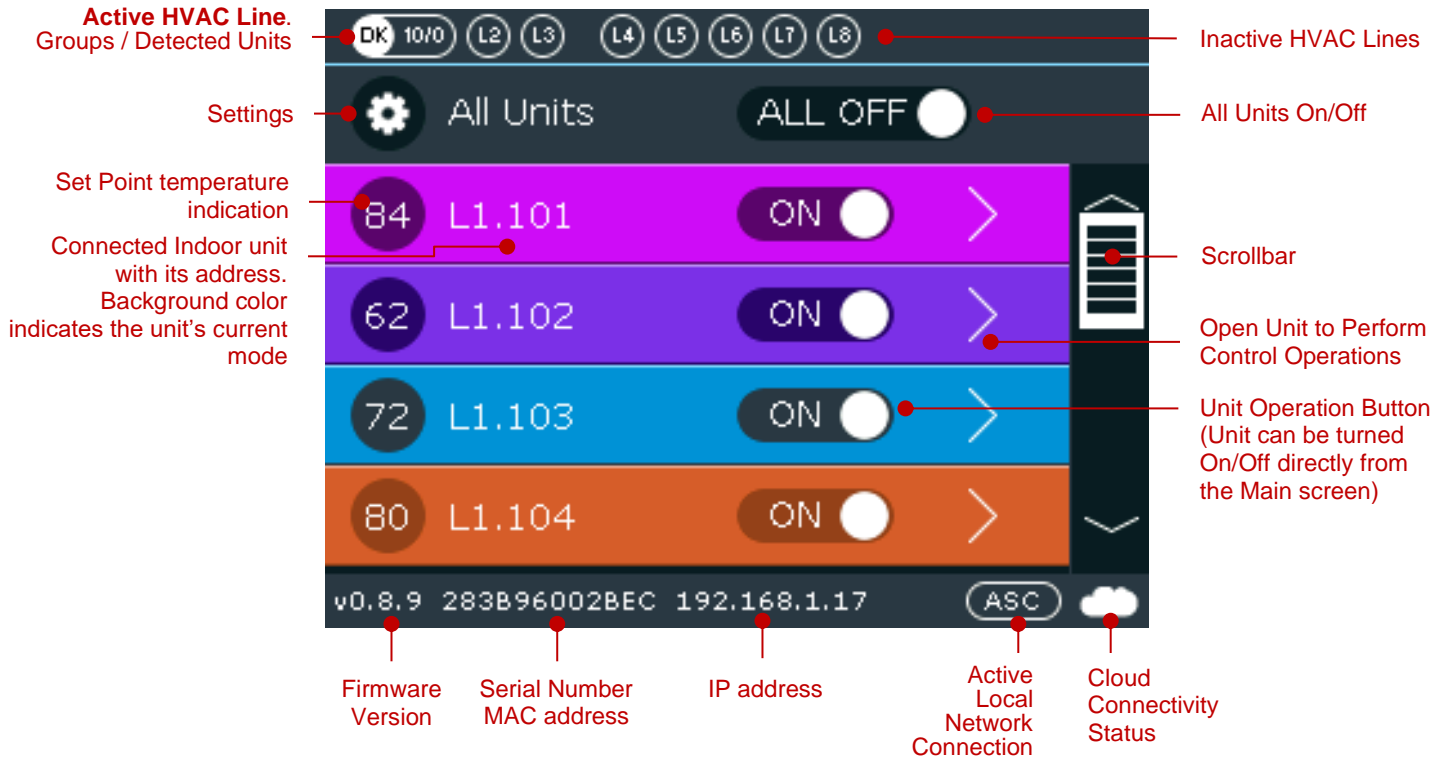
**Active HVAC Line**. Groups / Detected Units

DK 10/0 L2 L3 L4 L5 L6 L7 L8

Inactive HVAC Lines

Settings

All Units

ALL OFF

All Units On/Off

Set Point temperature indication

Connected Indoor unit with its address. Background color indicates the unit's current mode

84 L1.101 ON

62 L1.102 ON

72 L1.103 ON

80 L1.104 ON

Scrollbar

Open Unit to Perform Control Operations

Unit Operation Button (Unit can be turned On/Off directly from the Main screen)

v0.8.9 283B96002BEC 192.168.1.17 ASC

Firmware Version

Serial Number MAC address

IP address

Active Local Network Connection

Cloud Connectivity Status